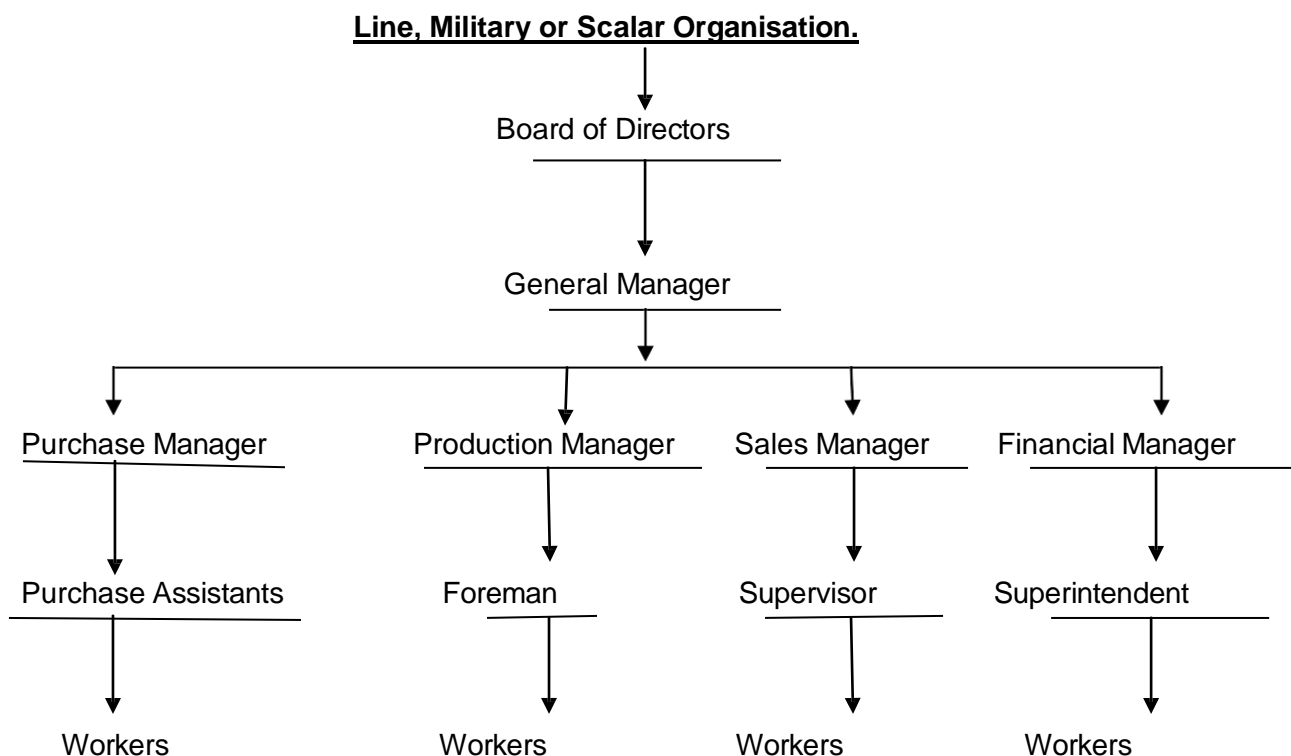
Line, Military or Scalar Organisation.

Board of Directors

General Manager

Purchase Manager

Production Manager

Sales Manager

Financial Manager

Purchase Assistants

Foreman

Supervisor

Superintendent

Workers

Workers

Workers

Workers